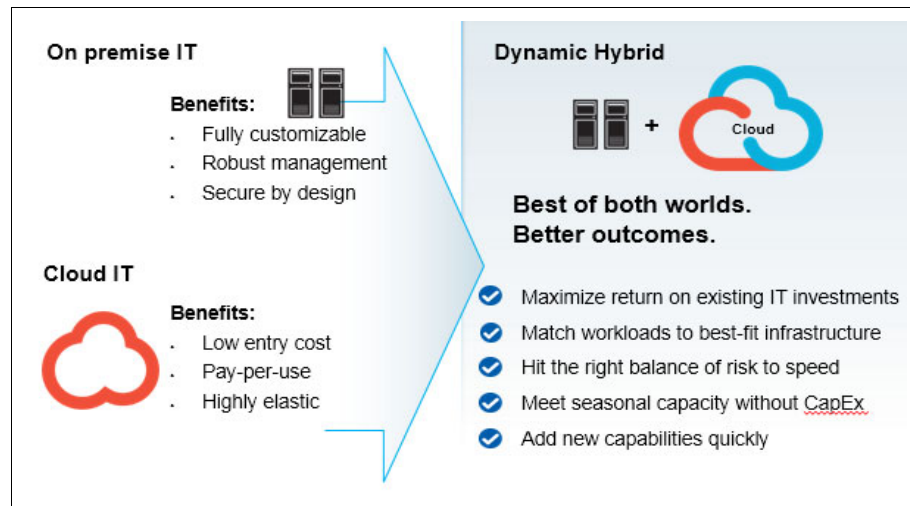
On premise IT

Benefits:
- Fully customizable
- Robust management
- Secure by design

Cloud IT

Benefits:
- Low entry cost
- Pay-per-use
- Highly elastic

Dynamic Hybrid

+ Cloud

Best of both worlds.
Better outcomes.

Maximize return on existing IT investments
Match workloads to best-fit infrastructure
Hit the right balance of risk to speed
Meet seasonal capacity without CapEx
Add new capabilities quickly